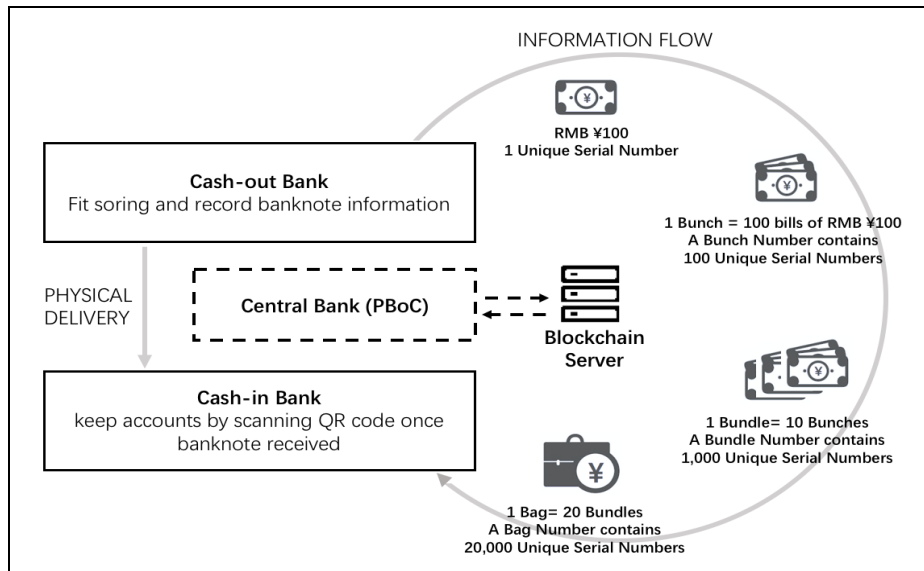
INFORMATION FLOW

RMB ¥100
1 Unique Serial Number

Cash-out Bank
Fit soring and record banknote information

1 Bunch = 100 bills of RMB ¥100
A Bunch Number contains
100 Unique Serial Numbers

PHYSICAL DELIVERY

Central Bank (PBoC)

Blockchain Server

Cash-in Bank
keep accounts by scanning QR code once banknote received

1 Bundle= 10 Bunches
A Bundle Number contains
1,000 Unique Serial Numbers

1 Bag= 20 Bundles
A Bag Number contains
20,000 Unique Serial Numbers